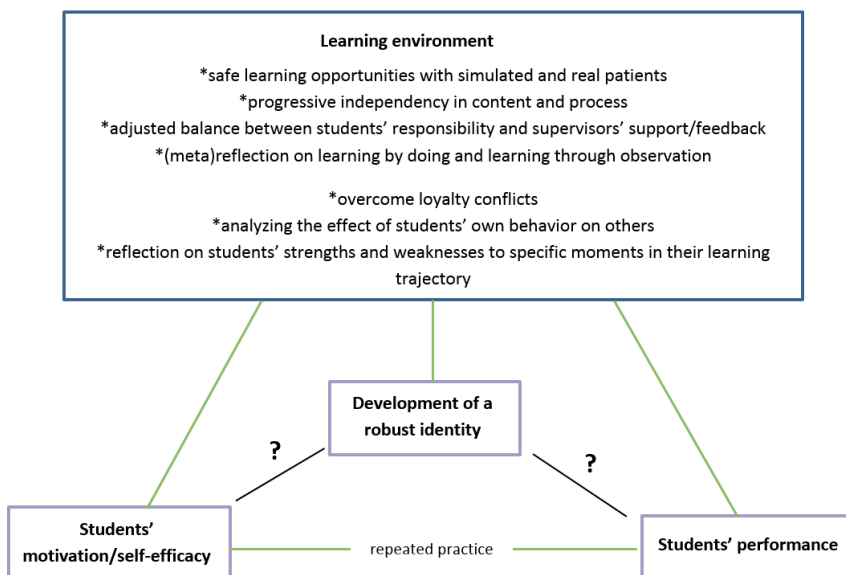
Learning environment

*safe learning opportunities with simulated and real patients
*progressive independency in content and process
*adjusted balance between students' responsibility and supervisors' support/feedback
*(meta)reflection on learning by doing and learning through observation

*overcome loyalty conflicts
*analyzing the effect of students' own behavior on others
*reflection on students' strengths and weaknesses to specific moments in their learning trajectory

Development of a robust identity

?

?

Students' motivation/self-efficacy

repeated practice

Students' performance